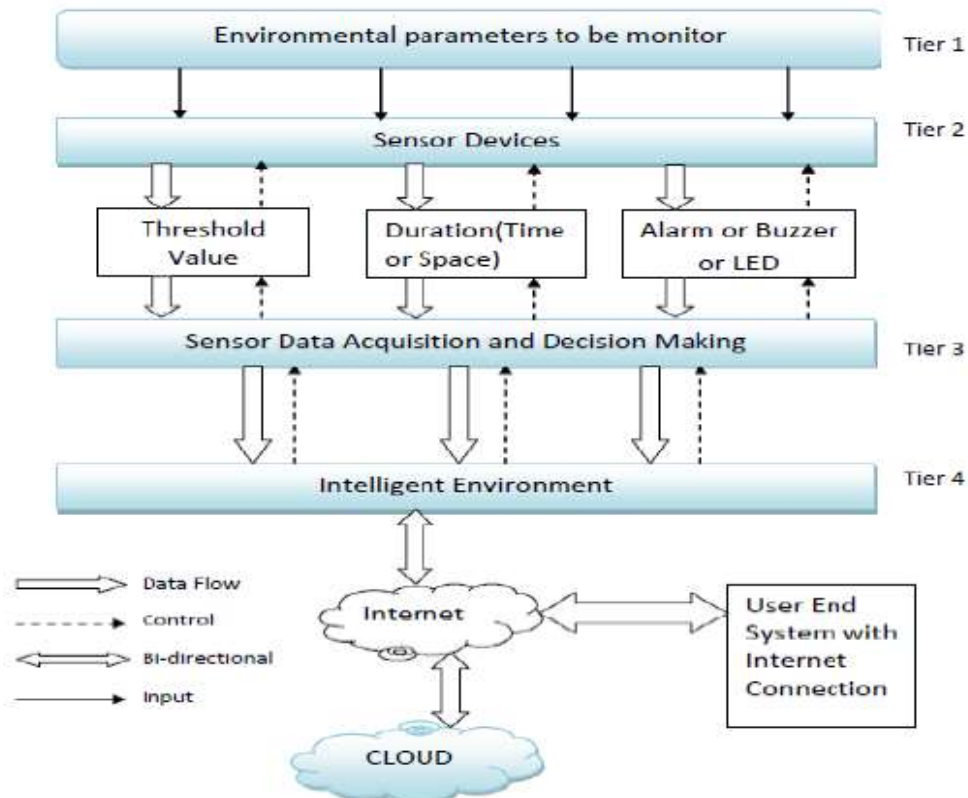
Environmental parameters to be monitor

Tier 1

Sensor Devices

Tier 2

Threshold Value

Duration(Time or Space)

Alarm or Buzzer or LED

Sensor Data Acquisition and Decision Making

Tier 3

Intelligent Environment

Tier 4

Data Flow

Control

Bi-directional

Input

Internet

User End System with Internet Connection

CLOUD